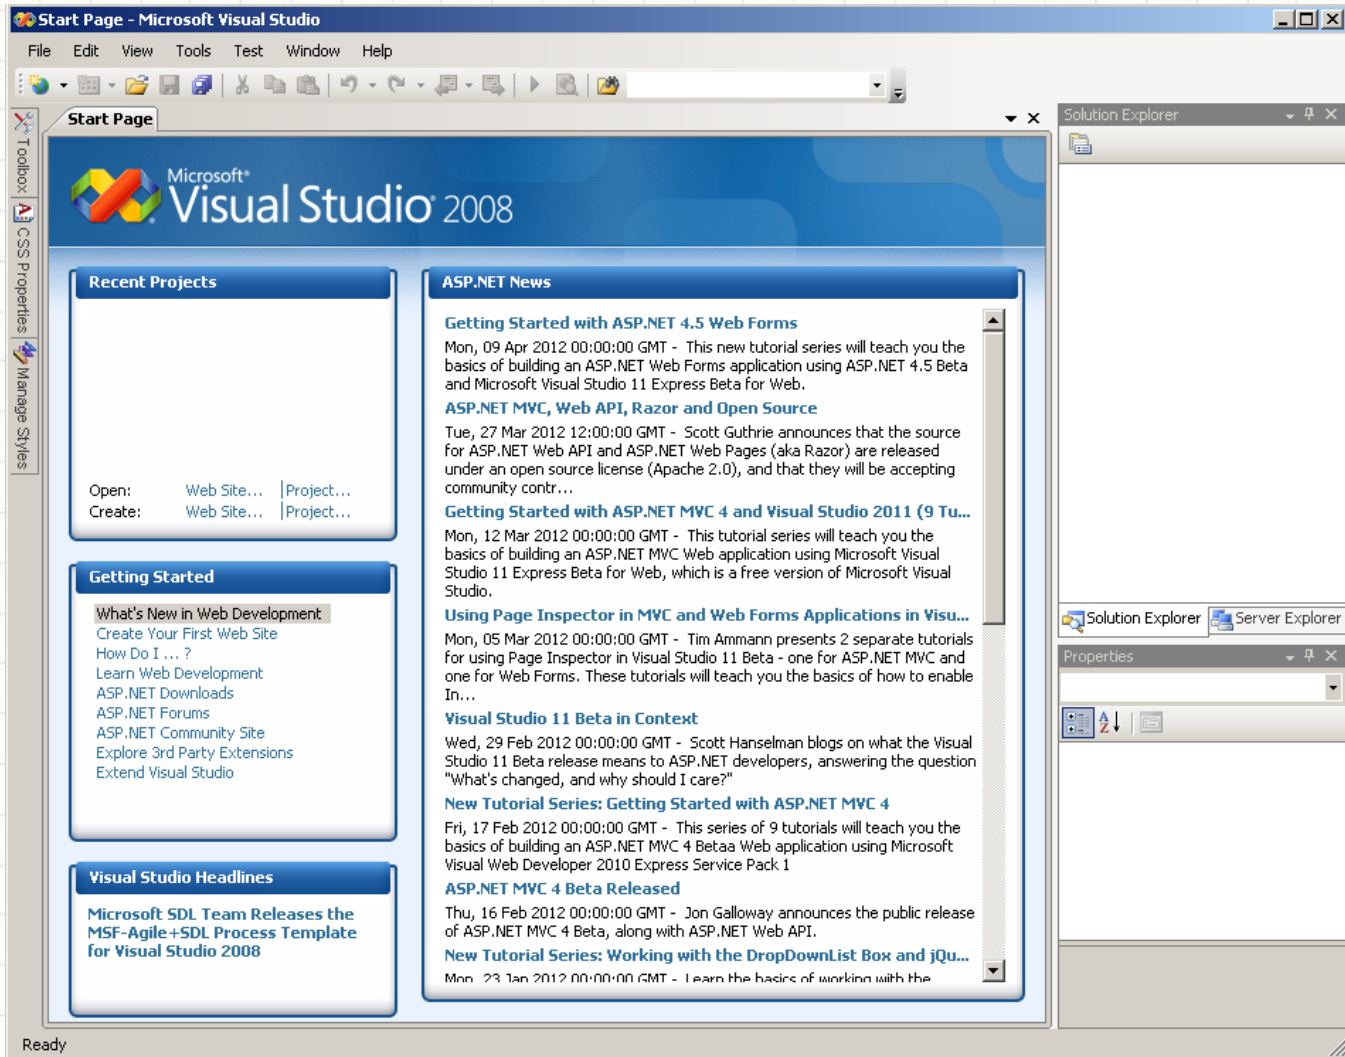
Start Page - Microsoft Visual Studio

File Edit View Tools Test Window Help

Toolbox CSS Properties Manage Styles

Start Page

Microsoft® Visual Studio 2008

Recent Projects

Open: Web Site... | Project...
Create: Web Site... | Project...

Getting Started

What's New in Web Development
Create Your First Web Site
How Do I ... ?
Learn Web Development
ASP.NET Downloads
ASP.NET Forums
ASP.NET Community Site
Explore 3rd Party Extensions
Extend Visual Studio

Visual Studio Headlines

Microsoft SDL Team Releases the MSF-Agile+SDL Process Template for Visual Studio 2008

ASP.NET News

Getting Started with ASP.NET 4.5 Web Forms

Mon, 09 Apr 2012 00:00:00 GMT - This new tutorial series will teach you the basics of building an ASP.NET Web Forms application using ASP.NET 4.5 Beta and Microsoft Visual Studio 11 Express Beta for Web.

ASP.NET MVC, Web API, Razor and Open Source

Tue, 27 Mar 2012 12:00:00 GMT - Scott Guthrie announces that the source for ASP.NET Web API and ASP.NET Web Pages (aka Razor) are released under an open source license (Apache 2.0), and that they will be accepting community contr...

Getting Started with ASP.NET MVC 4 and Visual Studio 2011 (9 Tu...

Mon, 12 Mar 2012 00:00:00 GMT - This tutorial series will teach you the basics of building an ASP.NET MVC Web application using Microsoft Visual Studio 11 Express Beta for Web, which is a free version of Microsoft Visual Studio.

Using Page Inspector in MVC and Web Forms Applications in Visu...

Mon, 05 Mar 2012 00:00:00 GMT - Tim Ammann presents 2 separate tutorials for using Page Inspector in Visual Studio 11 Beta - one for ASP.NET MVC and one for Web Forms. These tutorials will teach you the basics of how to enable In...

Visual Studio 11 Beta in Context

Wed, 29 Feb 2012 00:00:00 GMT - Scott Hanselman blogs on what the Visual Studio 11 Beta release means to ASP.NET developers, answering the question "What's changed, and why should I care?"

New Tutorial Series: Getting Started with ASP.NET MVC 4

Fri, 17 Feb 2012 00:00:00 GMT - This series of 9 tutorials will teach you the basics of building an ASP.NET MVC 4 Betaa Web application using Microsoft Visual Web Developer 2010 Express Service Pack 1

ASP.NET MVC 4 Beta Released

Thu, 16 Feb 2012 00:00:00 GMT - Jon Galloway announces the public release of ASP.NET MVC 4 Beta, along with ASP.NET Web API.

New Tutorial Series: Working with the DropDownList Box and jQu...

Mon, 23 Jan 2012 00:00:00 GMT - Learn the basics of working with the

Solution Explorer

Solution Explorer Server Explorer

Properties

Ready